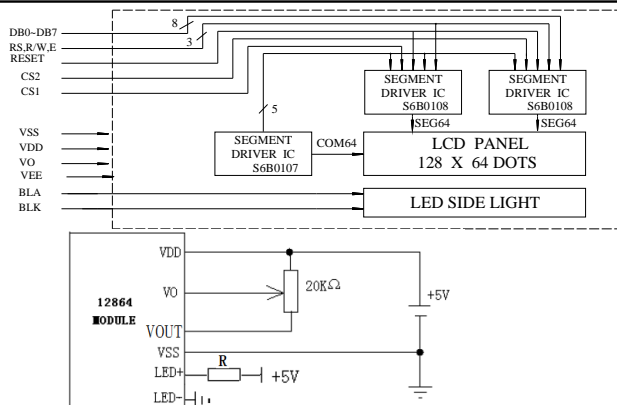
DB0~DB7
8
RS,R/W,E
3
RESET
CS2
CS1
SEGMENT DRIVER IC S6B0108
SEGMENT DRIVER IC S6B0108
5
SEG64
SEG64
VSS
VDD
VO
VEE
SEGMENT DRIVER IC S6B0107
COM64
LCD PANEL
128 X 64 DOTS
BLA
BLK
LED SIDE LIGHT
VDD
VO
12864
MODULE
20K$\Omega$
+5V
VOUT
VSS
R
LED+
+5V
LED-